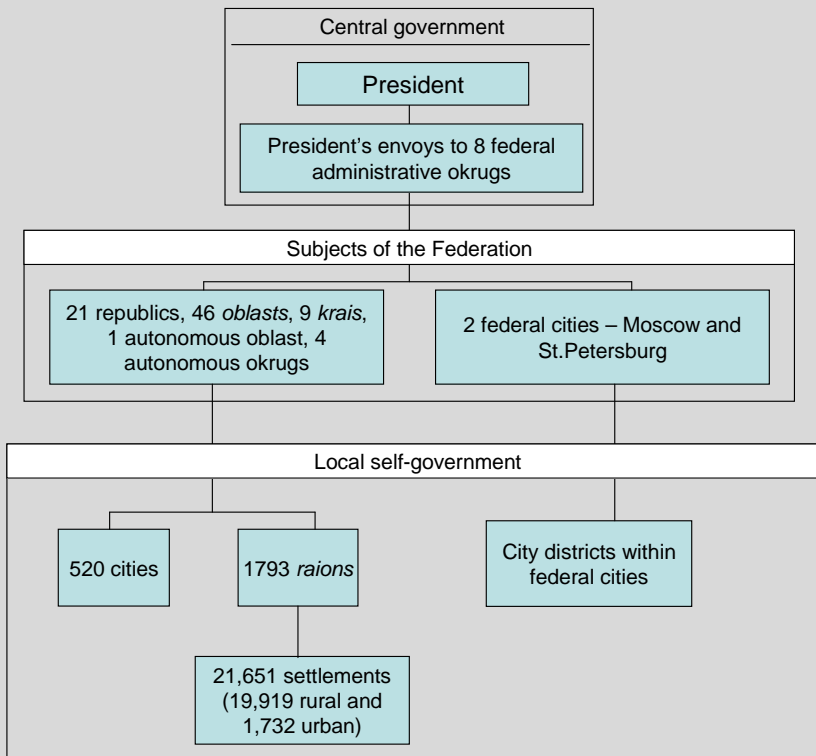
Central government

President

President's envoys to 8 federal administrative okrugs

Subjects of the Federation

21 republics, 46 *oblasts*, 9 *krais*, 1 autonomous oblast, 4 autonomous okrugs

2 federal cities – Moscow and St.Petersburg

Local self-government

520 cities

1793 *raions*

City districts within federal cities

21,651 settlements (19,919 rural and 1,732 urban)